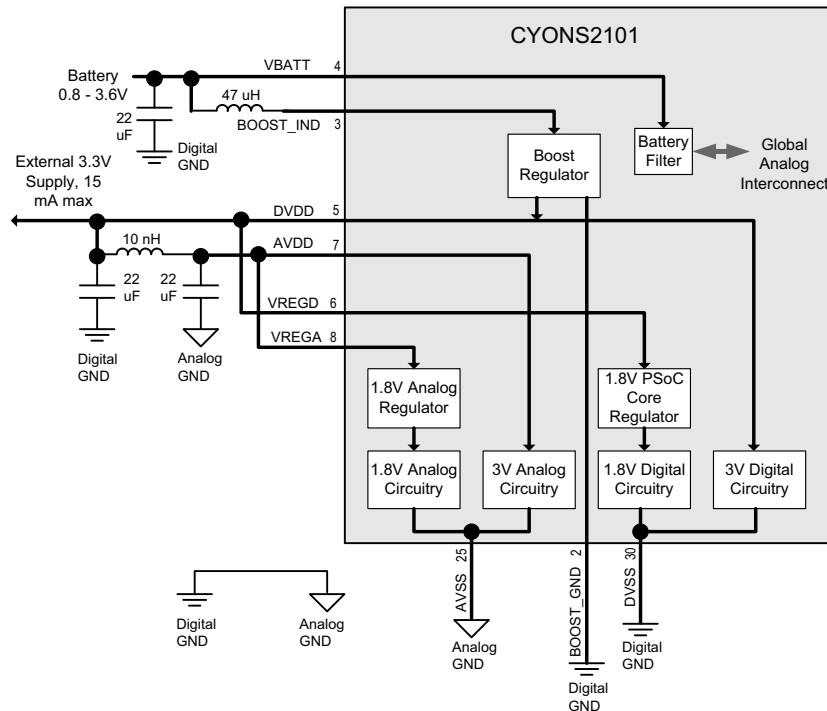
CYONS2101

Battery
0.8 - 3.6V

VBATT 4

22
uF

47 uH

BOOST_IND 3

Digital
GND

Boost
Regulator

Battery
Filter

Global
Analog
Interconnect

External 3.3V
Supply, 15
mA max

DVDD 5

10 nH

AVDD 7

22
uF

22
uF

VREGD 6

Digital
GND

Analog
GND

VREGA 8

1.8V Analog
Regulator

1.8V PSoC
Core
Regulator

1.8V Analog
Circuitry

3V Analog
Circuitry

1.8V Digital
Circuitry

3V Digital
Circuitry

25
AVSS

2
BOOST_GND

30
DVSS

Digital
GND

Analog
GND

Analog
GND

Digital
GND

Digital
GND